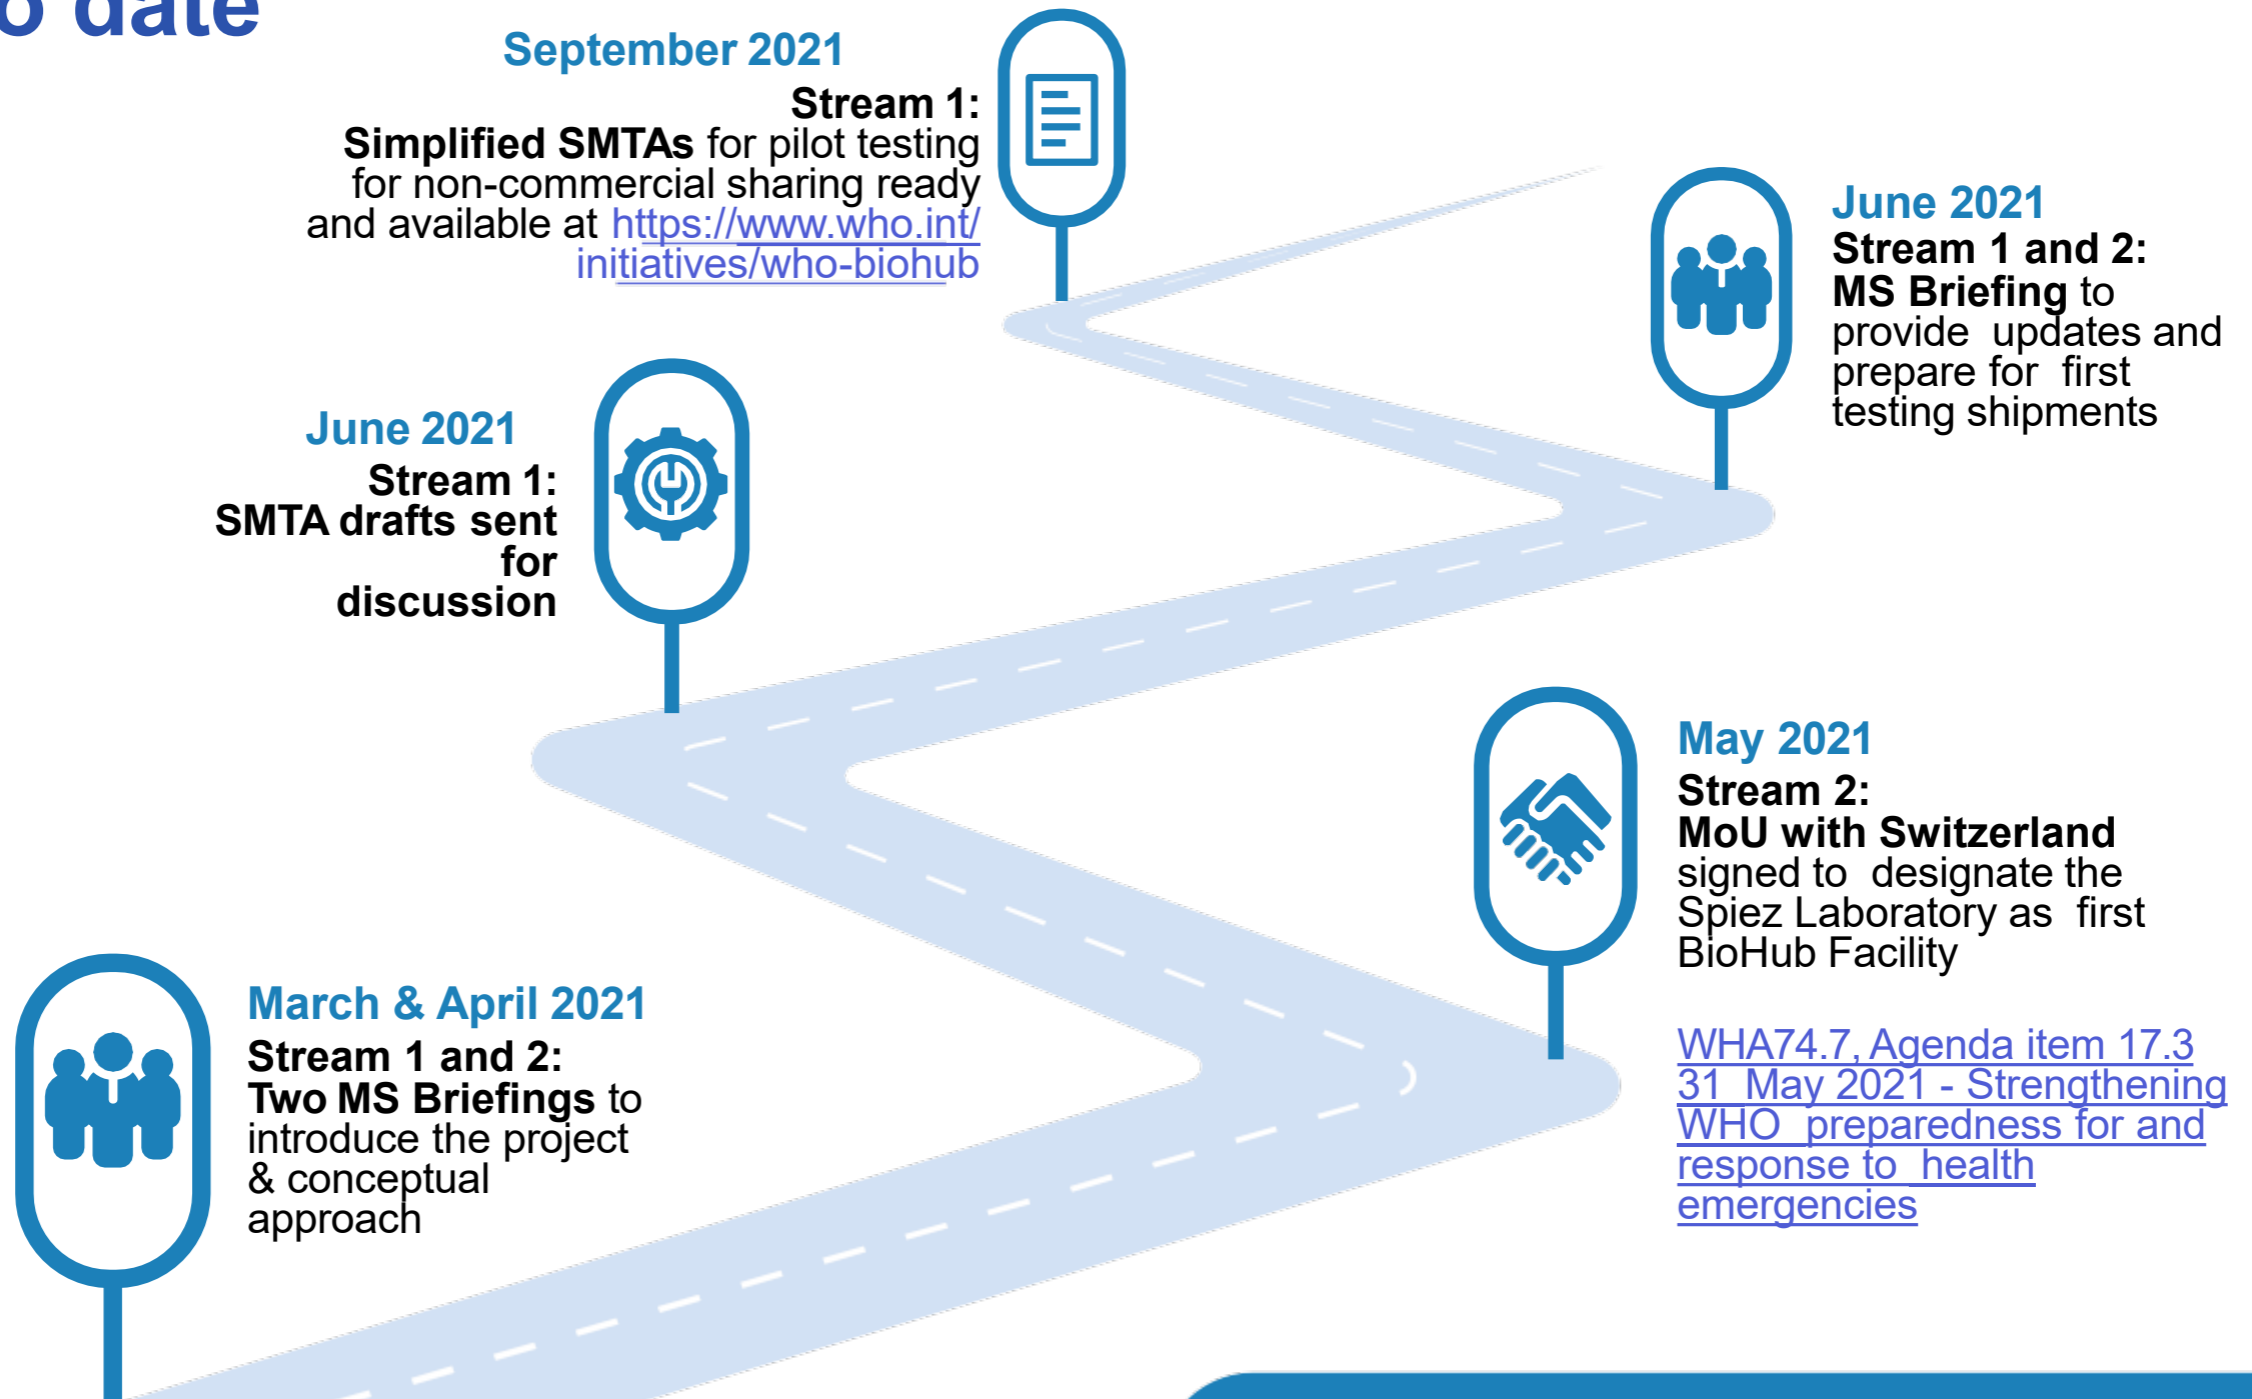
o date

September 2021
Stream 1:
Simplified SMTAs for pilot testing for non-commercial sharing ready and available at https://www.who.int/initiatives/who-biohub

June 2021
Stream 1 and 2:
MS Briefing to provide updates and prepare for first testing shipments

June 2021
Stream 1:
SMTA drafts sent for discussion

May 2021
Stream 2:
MoU with Switzerland signed to designate the Spiez Laboratory as first BioHub Facility

WHA74.7, Agenda item 17.3 31 May 2021 - Strengthening WHO preparedness for and response to health emergencies

March & April 2021
Stream 1 and 2:
Two MS Briefings to introduce the project & conceptual approach